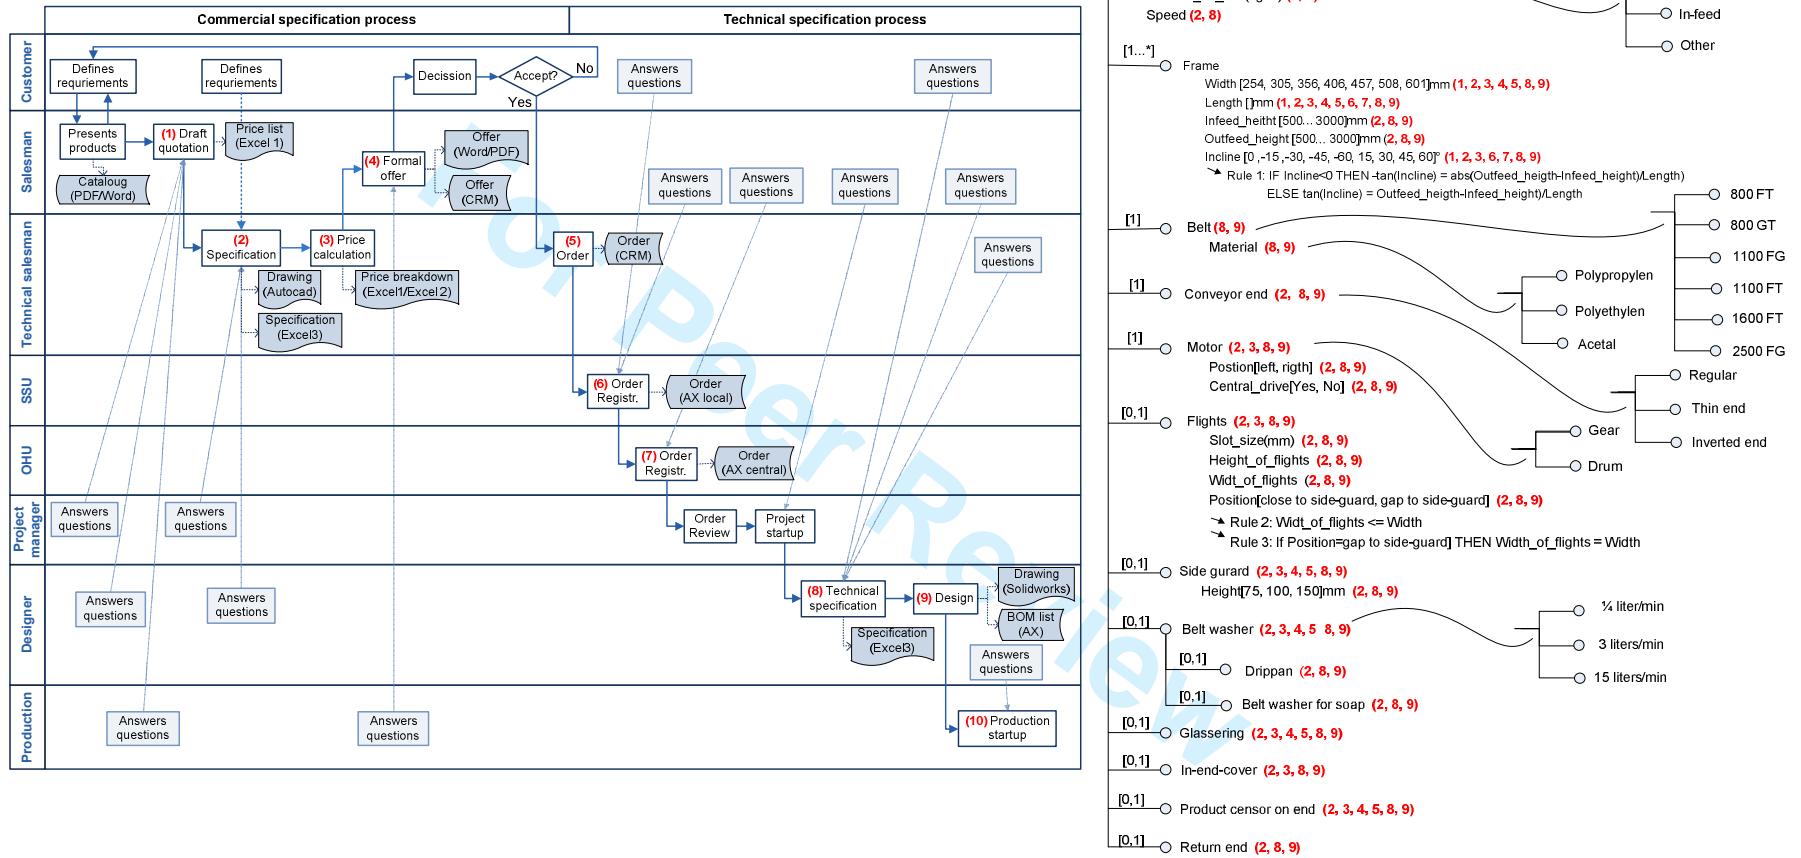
Commercial specification process

Technical specification process

Customer

Defines requriements

Defines requriements

Decission

Accept?

No

Yes

Answers questions

Answers questions

Salesman

Presents products

(1) Draft quotation

Price list (Excel 1)

Catalog (PDF/Word)

(4) Formal offer

Offer (Word/PDF)

Offer (CRM)

Answers questions

Answers questions

Answers questions

Answers questions

Technical salesman

(2) Specification

(3) Price calculation

Drawing (Autocad)

Price breakdown (Excel1/Excel2)

Specification (Excel3)

(5) Order

Order (CRM)

Answers questions

SSU

(6) Order Registr.

Order (AX local)

OHU

(7) Order Registr.

Order (AX central)

Project manager

Answers questions

Answers questions

Order Review

Project startup

Designer

Answers questions

Answers questions

(8) Technical specification

(9) Design

Drawing (Solidworks)

BOM list (AX)

Specification (Excel3)

Answers questions

Production

Answers questions

Answers questions

(10) Production startup

For Peer Review

Speed (2, 8)

In-feed

Other

[1...*]

Frame

Width [254, 305, 356, 406, 457, 508, 601]mm (1, 2, 3, 4, 5, 8, 9)

Length []mm (1, 2, 3, 4, 5, 6, 7, 8, 9)

Infeed_heitht [500... 3000]mm (2, 8, 9)

Outfeed_height [500... 3000]mm (2, 8, 9)

Incline [0 ,-15 ,-30, -45, -60, 15, 30, 45, 60]° (1, 2, 3, 6, 7, 8, 9)

Rule 1: IF Incline<0 THEN -tan(Incline) = abs(Outfeed_heigth-Infeed_height)/Length)

ELSE tan(Incline) = Outfeed_heigth-Infeed_height)/Length

800 FT

[1]

Belt (8, 9)

800 GT

Material (8, 9)

1100 FG

Polypropylen

1100 FT

[1]

Conveyor end (2, 8, 9)

Polyethylen

1600 FT

Acetal

2500 FG

[1]

Motor (2, 3, 8, 9)

Postion[left, rigth] (2, 8, 9)

Regular

Central_drive[Yes, No] (2, 8, 9)

Thin end

Gear

[0,1]

Flights (2, 3, 8, 9)

Inverted end

Slot_size(mm) (2, 8, 9)

Height_of_flights (2, 8, 9)

Drum

Widt_of_flights (2, 8, 9)

Position[close to side-guard, gap to side-guard] (2, 8, 9)

Rule 2: Widt_of_flights <= Width

Rule 3: If Position=gap to side-guard] THEN Width_of_flights = Width

[0,1]

Side gurard (2, 3, 4, 5, 8, 9)

Height[75, 100, 150]mm (2, 8, 9)

¼ liter/min

[0,1]

Belt washer (2, 3, 4, 5 8, 9)

3 liters/min

[0,1]

Drippan (2, 8, 9)

15 liters/min

[0,1]

Belt washer for soap (2, 8, 9)

[0,1]

Glassering (2, 3, 4, 5, 8, 9)

[0,1]

In-end-cover (2, 3, 8, 9)

[0,1]

Product censor on end (2, 3, 4, 5, 8, 9)

[0,1]

Return end (2, 8, 9)